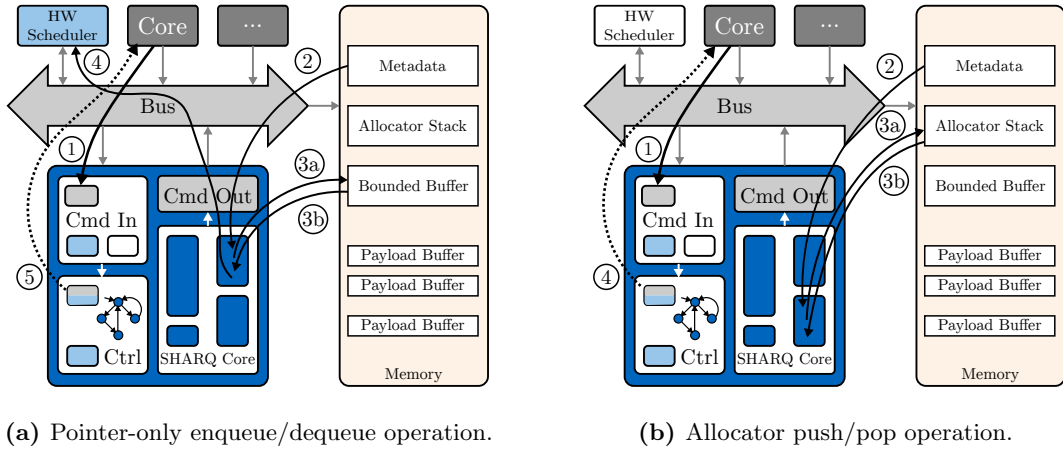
HW Scheduler

Core

···

4

2

Metadata

Bus

Allocator Stack

1

3a

Bounded Buffer

Cmd Out

3b

Cmd In

Payload Buffer

Payload Buffer

5

Payload Buffer

Ctrl

SHARQ Core

Memory

(a) Pointer-only enqueue/dequeue operation.

HW Scheduler

Core

···

2

Metadata

Bus

3a

Allocator Stack

1

3b

Cmd Out

Bounded Buffer

Cmd In

Payload Buffer

4

Payload Buffer

Payload Buffer

Ctrl

SHARQ Core

Memory

(b) Allocator push/pop operation.